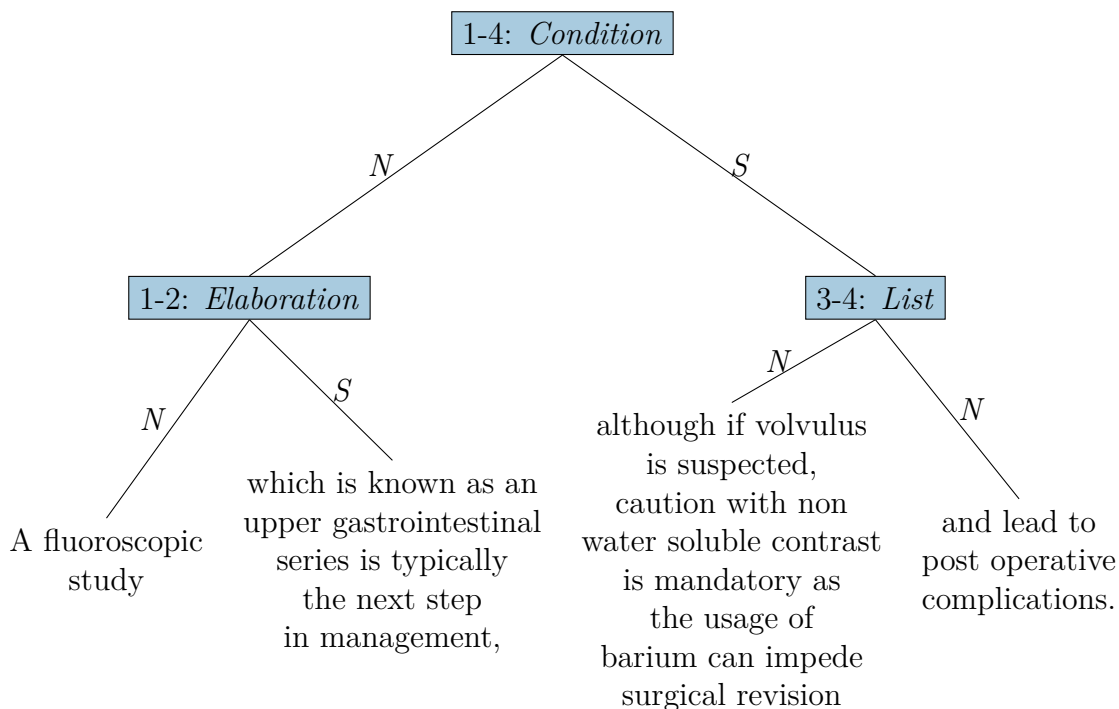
1-4: *Condition*

N

S

1-2: *Elaboration*

3-4: *List*

N

S

N

N

A fluoroscopic study

which is known as an upper gastrointestinal series is typically the next step in management,

although if volvulus is suspected, caution with non water soluble contrast is mandatory as the usage of barium can impede surgical revision

and lead to post operative complications.